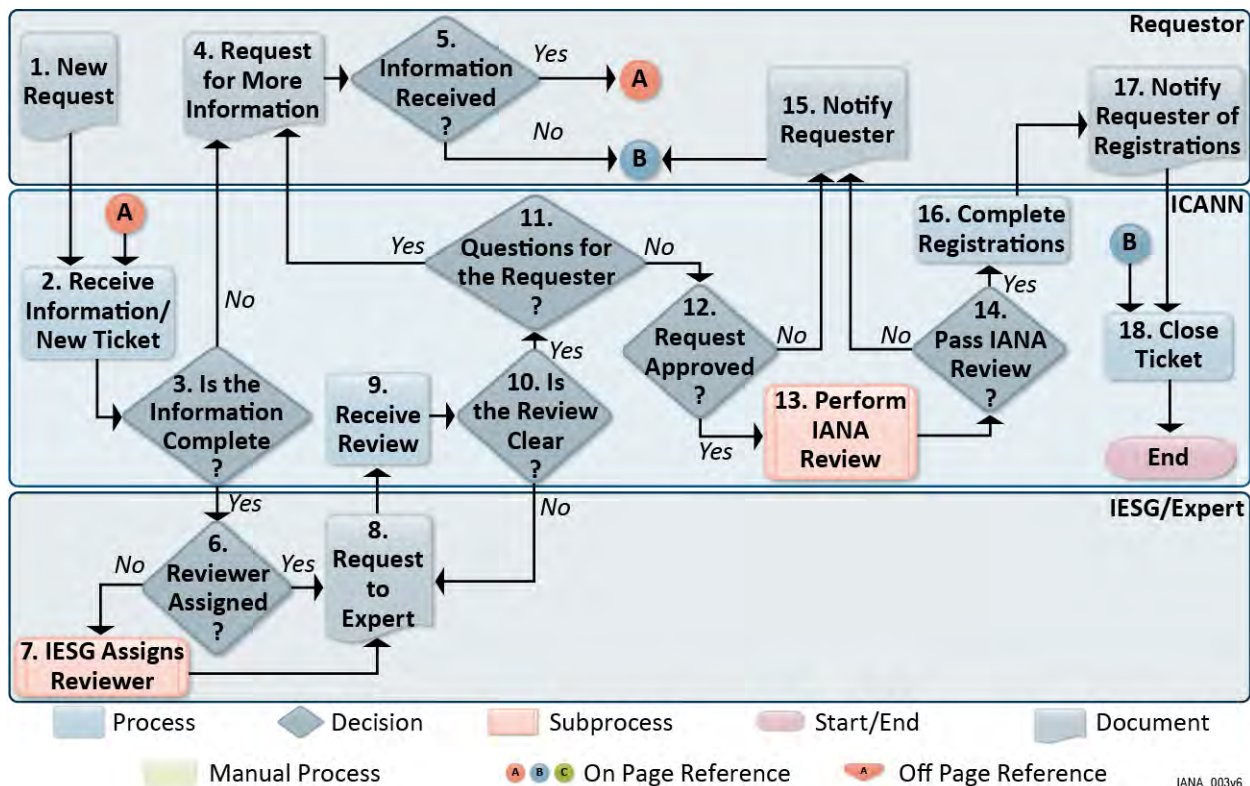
Requestor

1. New Request

4. Request for More Information

5. Information Received ?

Yes

A

No

B

15. Notify Requester

17. Notify Requester of Registrations

ICANN

A

2. Receive Information/ New Ticket

No

Yes

11. Questions for the Requester ?

No

16. Complete Registrations

B

Yes

12. Request Approved ?

No

No

14. Pass IANA Review ?

18. Close Ticket

Yes

3. Is the Information Complete ?

9. Receive Review

10. Is the Review Clear ?

13. Perform IANA Review

Yes

End

Yes

No

IESG/Expert

No

6. Reviewer Assigned ?

Yes

8. Request to Expert

7. IESG Assigns Reviewer

Process

Decision

Subprocess

Start/End

Document

Manual Process

A B C On Page Reference

A Off Page Reference

IANA_003v6